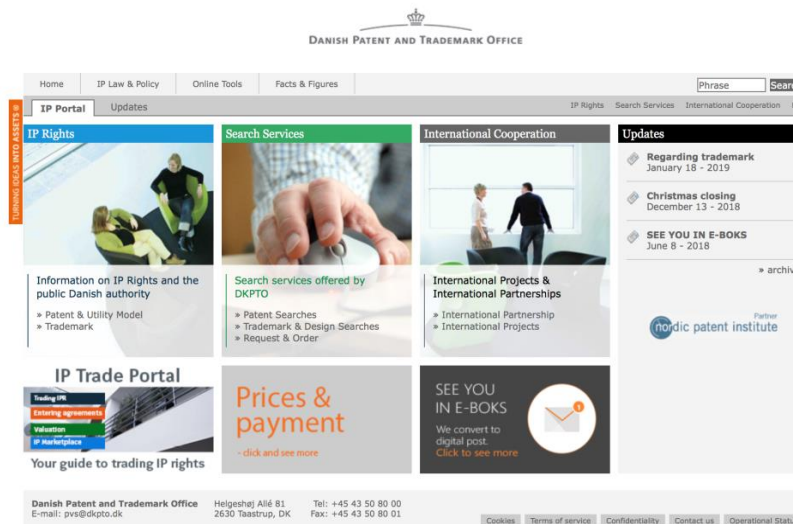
DANISH PATENT AND TRADEMARK OFFICE

Home | IP Law & Policy | Online Tools | Facts & Figures

Phrase | Sear

IP Portal | Updates

IP Rights | Search Services | International Cooperation

TURNING IDEAS INTO ASSETS ®

IP Rights

Information on IP Rights and the public Danish authority

» Patent & Utility Model
» Trademark

Search Services

Search services offered by DKPTO

» Patent Searches
» Trademark & Design Searches
» Request & Order

International Cooperation

International Projects & International Partnerships

» International Partnership
» International Projects

Updates

Regarding trademark
January 18 - 2019

Christmas closing
December 13 - 2018

SEE YOU IN E-BOKS
June 8 - 2018

» archi

Partner
nordic patent institute

IP Trade Portal
Trading IPR
Entering agreements
Valuation
IP Marketplace
Your guide to trading IP rights

Prices & payment
- click and see more

SEE YOU IN E-BOKS
We convert to digital post.
Click to see more

1

Danish Patent and Trademark Office
E-mail: pvs@dkpto.dk

Helgeshøj Allé 81
2630 Taastrup, DK

Tel: +45 43 50 80 00
Fax: +45 43 50 80 01

Cookies | Terms of service | Confidentiality | Contact us | Operational Statu